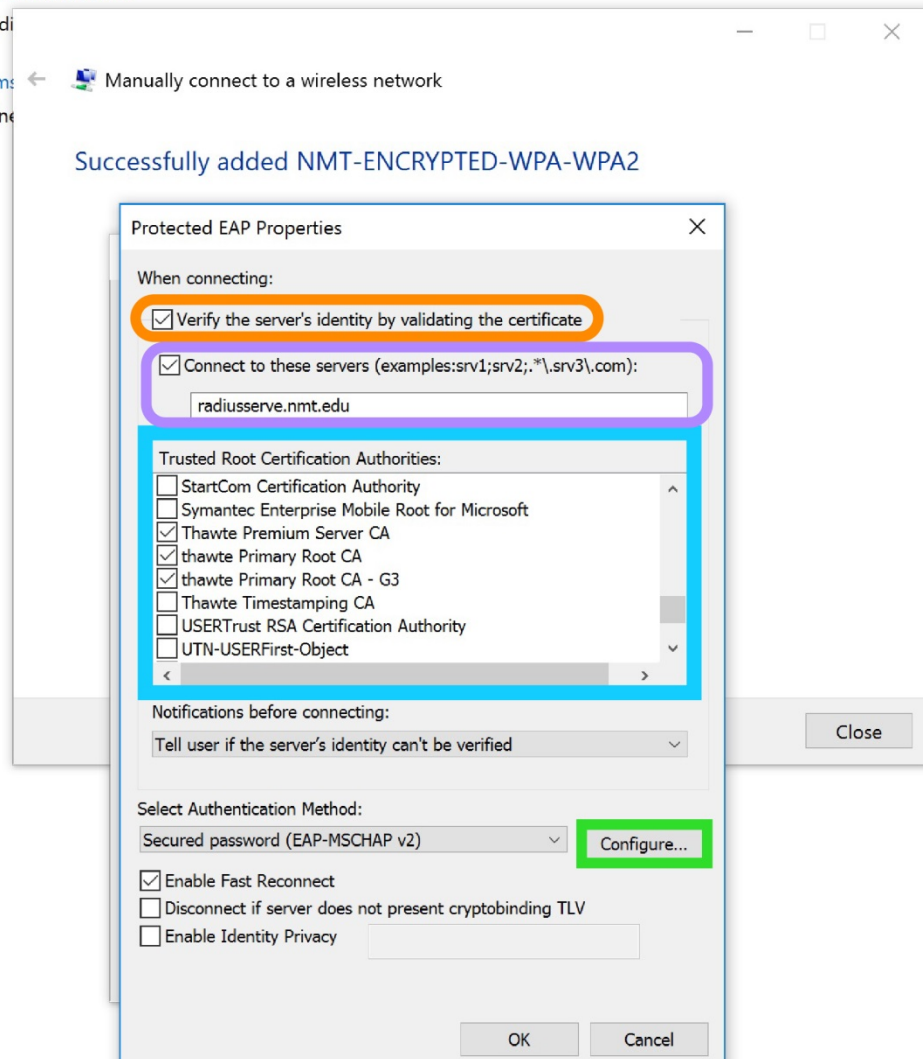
di
ms
ne

Manually connect to a wireless network

Successfully added NMT-ENCRYPTED-WPA-WPA2

Protected EAP Properties

When connecting:

Verify the server's identity by validating the certificate

Connect to these servers (examples:srv1;srv2;.*\.srv3\.com):

radiusserve.nmt.edu

Trusted Root Certification Authorities:

StartCom Certification Authority
Symantec Enterprise Mobile Root for Microsoft
Thawte Premium Server CA
thawte Primary Root CA
thawte Primary Root CA - G3
Thawte Timestamping CA
USERTrust RSA Certification Authority
UTN-USERFirst-Object

Notifications before connecting:

Tell user if the server's identity can't be verified

Select Authentication Method:

Secured password (EAP-MSCHAP v2)

Configure...

Enable Fast Reconnect
Disconnect if server does not present cryptobinding TLV
Enable Identity Privacy

OK
Cancel

Close